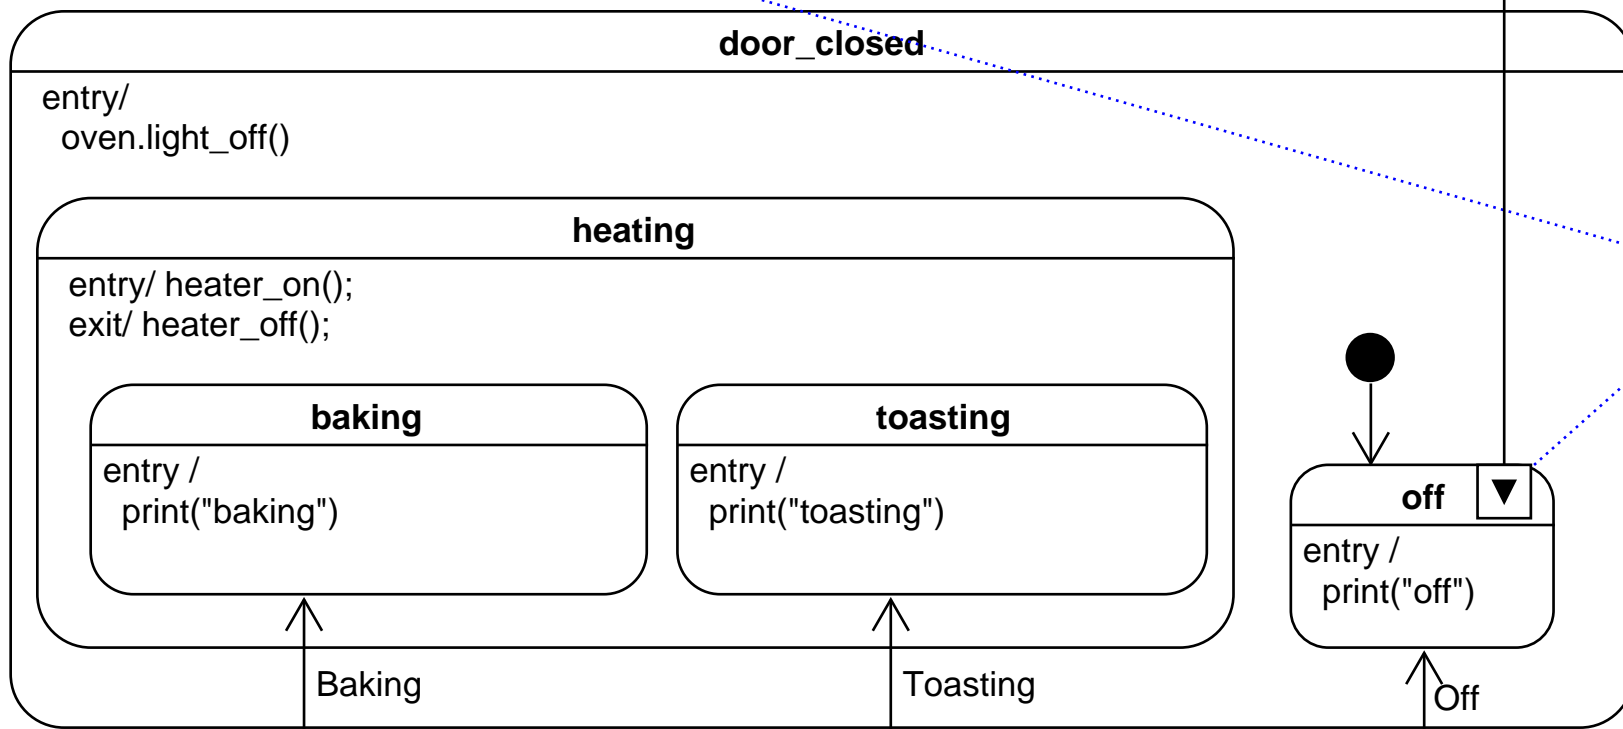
door_closed

entry/
oven.light_off()

heating

entry/ heater_on();
exit/ heater_off();

baking

entry /
print("baking")

toasting

entry /
print("toasting")

off

▼

entry /
print("off")

Baking

Toasting

Off